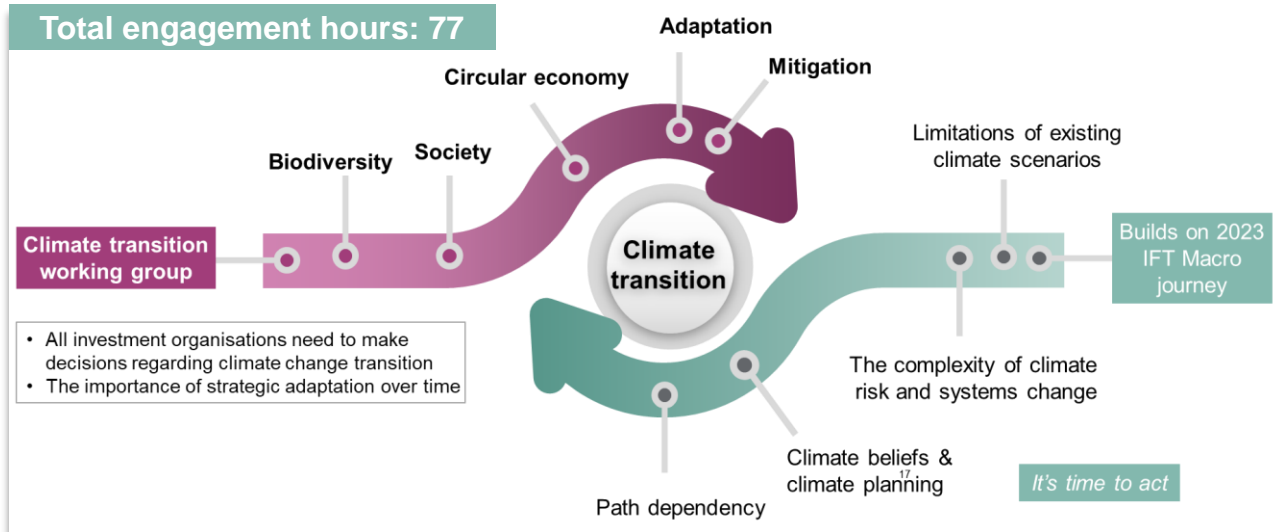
Total engagement hours: 77

Adaptation

Mitigation

Circular economy

Society

Biodiversity

Climate transition working group

Limitations of existing climate scenarios

Builds on 2023 IFT Macro journey

Climate transition

• All investment organisations need to make decisions regarding climate change transition
• The importance of strategic adaptation over time

The complexity of climate risk and systems change

Climate beliefs & climate planning

17

It's time to act

Path dependency